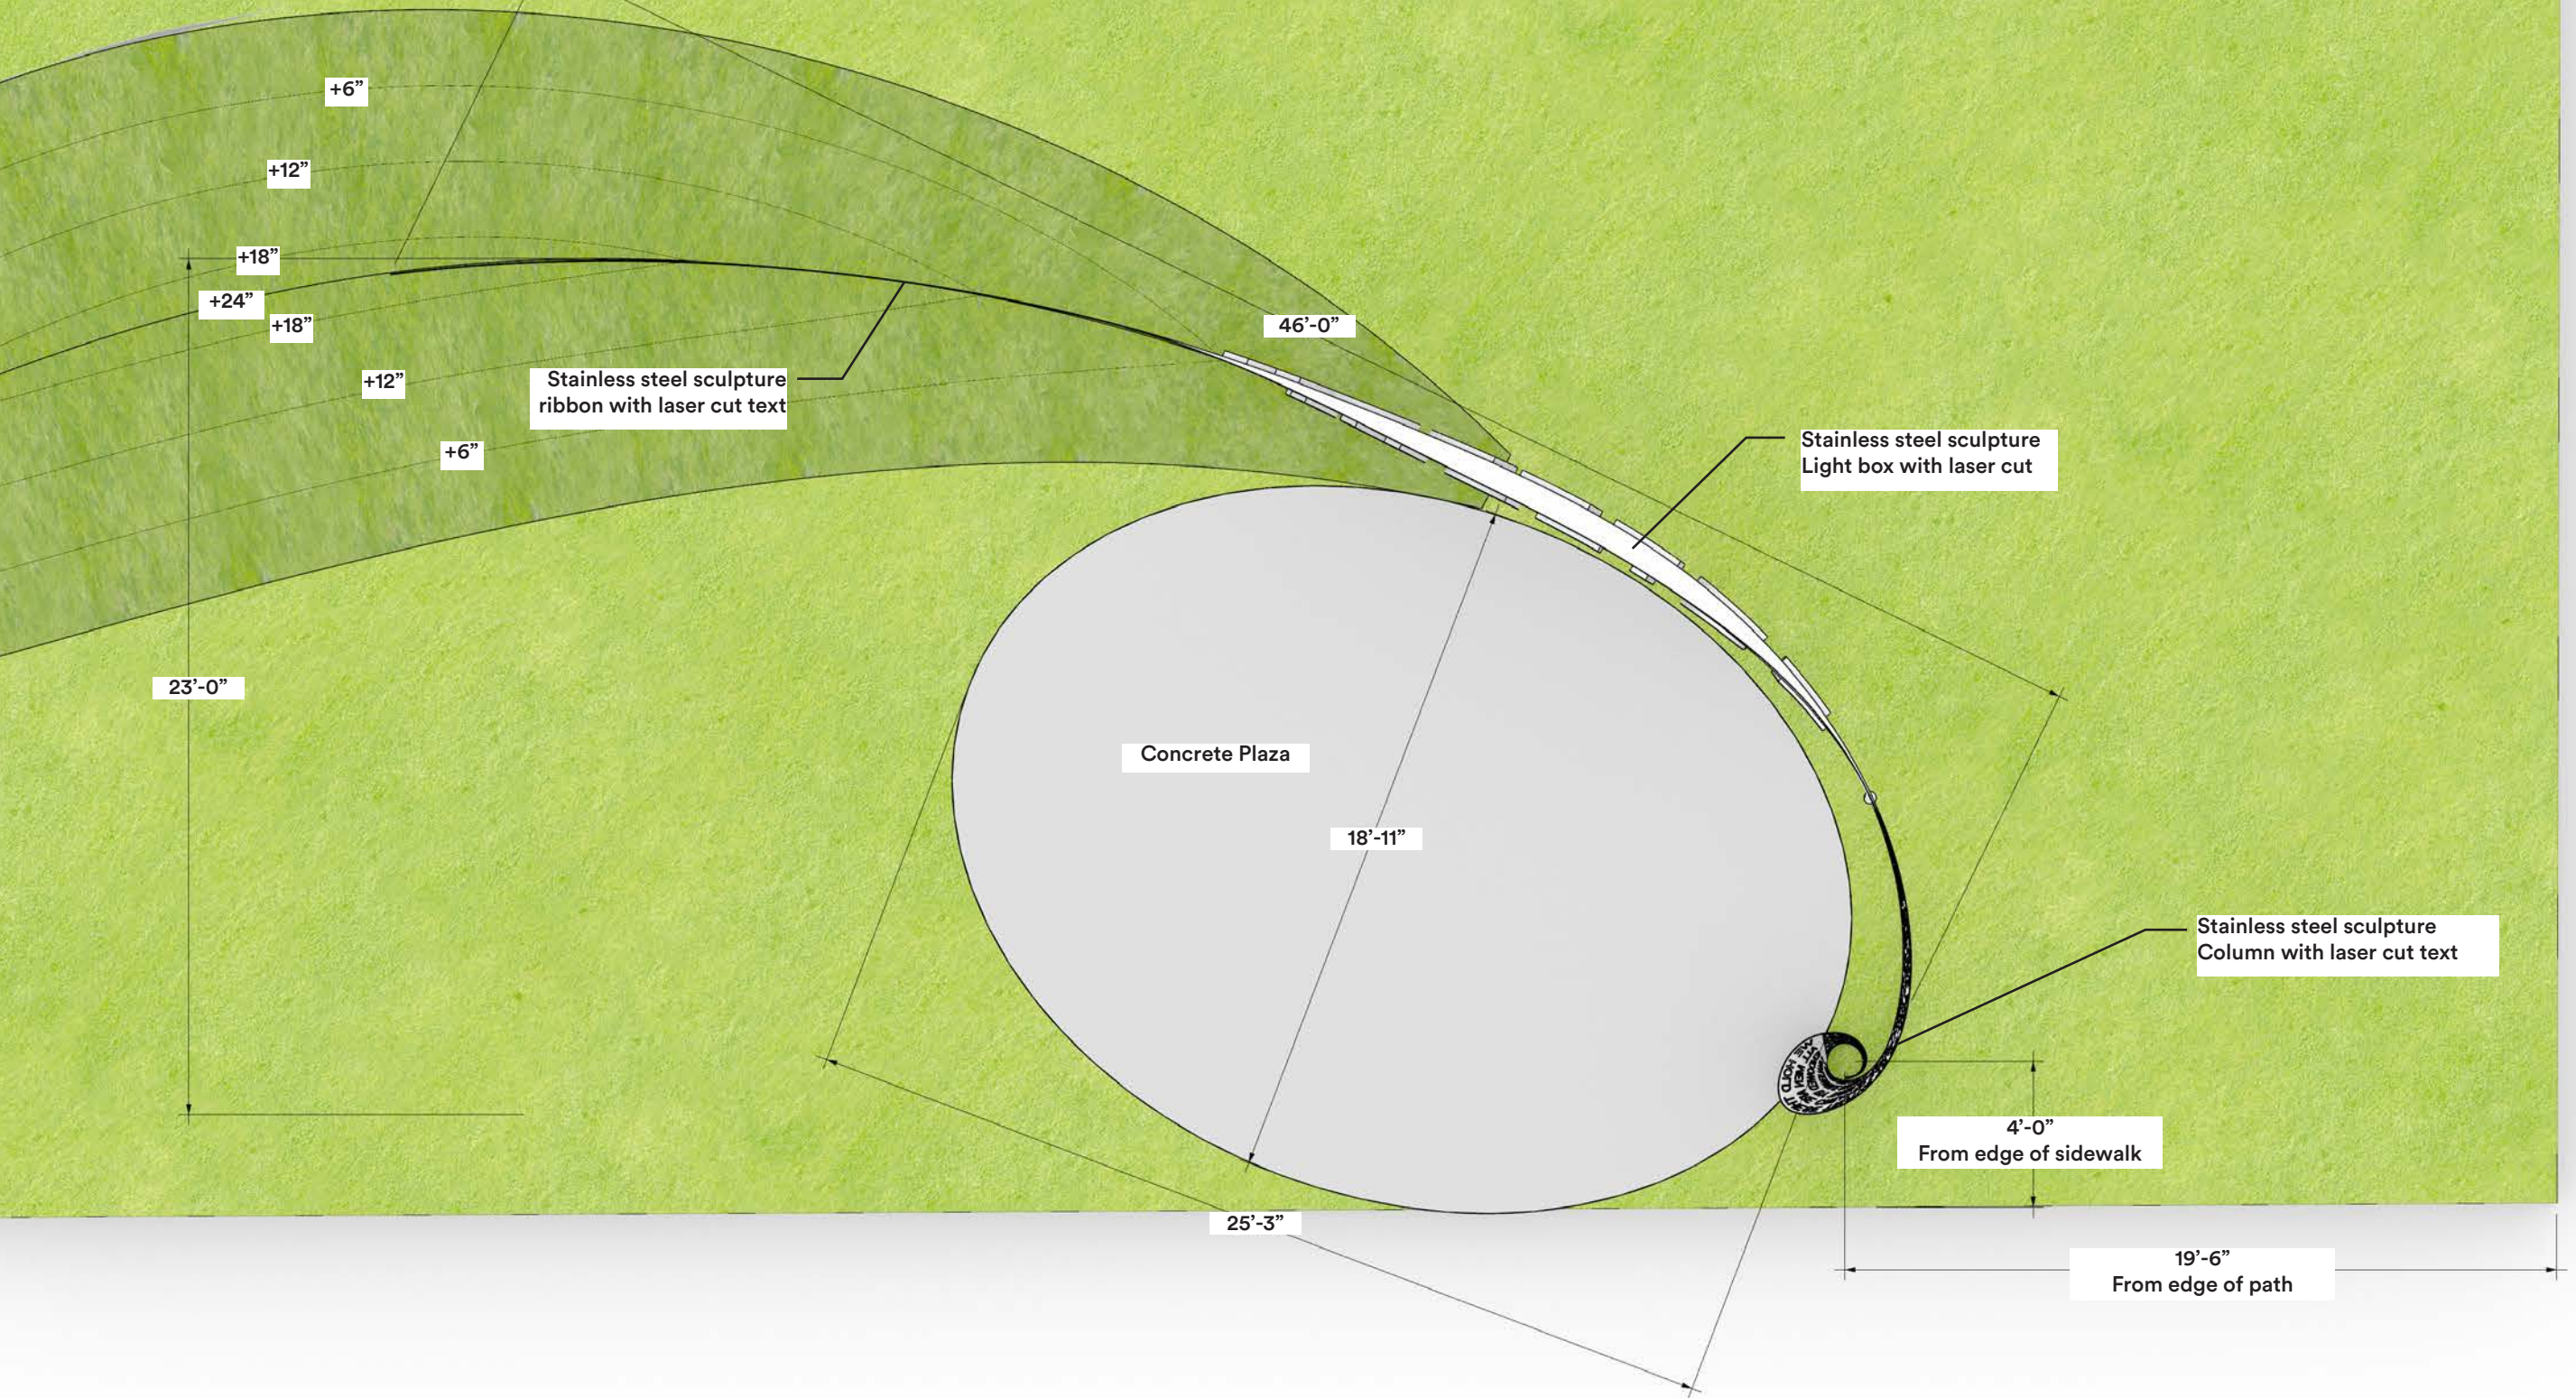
+6”

+12”

+18”

+24”

+18”

+12”

+6”

Stainless steel sculpture ribbon with laser cut text

46’-0”

Stainless steel sculpture Light box with laser cut

23’-0”

Concrete Plaza

18’-11”

Stainless steel sculpture Column with laser cut text

4’-0” From edge of sidewalk

25’-3”

19’-6” From edge of path